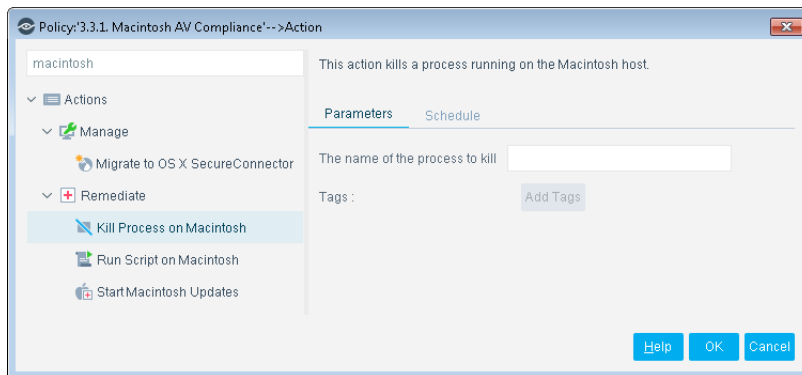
Policy:'3.3.1. Macintosh AV Compliance'-->Action

macintosh

Actions

Manage

Migrate to OS X SecureConnector

Remediate

Kill Process on Macintosh

Run Script on Macintosh

Start Macintosh Updates

This action kills a process running on the Macintosh host.

Parameters Schedule

The name of the process to kill

Tags :

Add Tags

Help OK Cancel